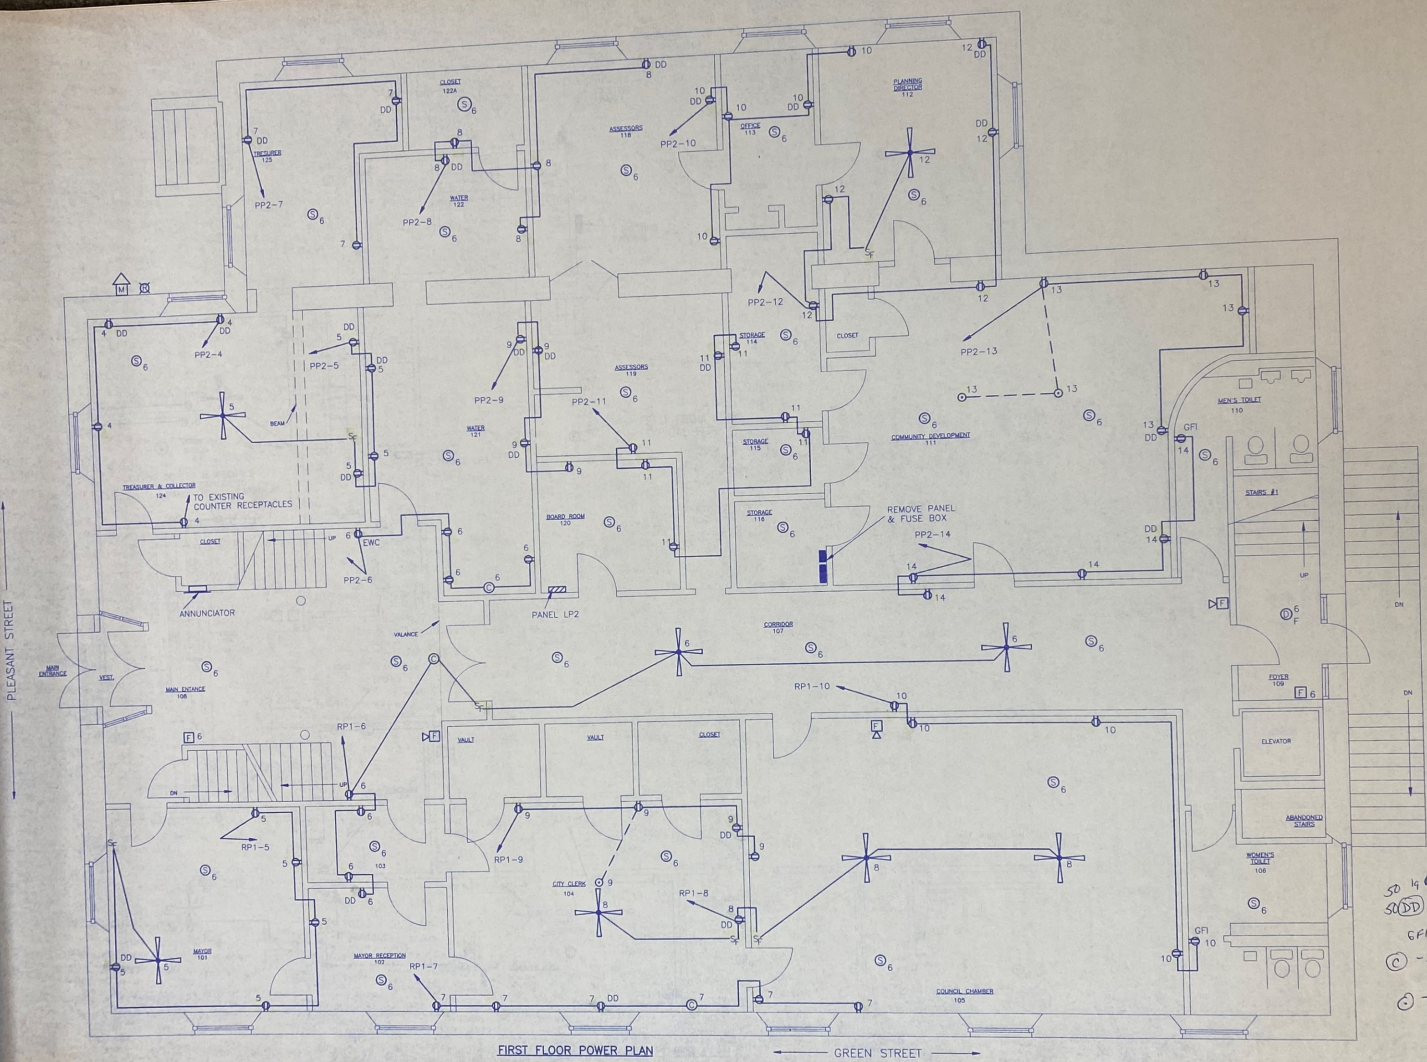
CLOSET
122A
TREASURER
125
PP2-7
WATER
122
PP2-8
ASSESSORS
118
PP2-10
OFFICE
113
PLANNING DIRECTOR
112
DD
7
8
10
12
PP2-12
CLOSET
PP2-13
13
STORAGE
114
11
PP2-4
PP2-5
BEAM
5
4
PP2-9
ASSESSORS
119
PP2-11
WATER
121
9
STORAGE
115
COMMUNITY DEVELOPMENT
111
MEN'S TOILET
110
GFI
STAIRS #1
TREASURER & COLLECTOR
124
TO EXISTING COUNTER RECEPTACLES
BOARD ROOM
120
STORAGE
116
REMOVE PANEL & FUSE BOX
PP2-14
CLOSET
UP
EWC
PP2-6
ANNUNCIATOR
PANEL LP2
CORRIDOR
107
VALANCE
MAIN ENTRANCE
VEST.
MAIN ENTANCE
108
RP1-10
FOYER
109
RP1-6
VAULT
VAULT
CLOSET
ELEVATOR
DN
UP
ABANDONED STAIRS
RP1-5
103
RP1-9
CITY CLERK
104
RP1-8
WOMEN'S TOILET
106
MAYOR
101
MAYOR RECEPTION
102
RP1-7
COUNCIL CHAMBER
105
PLEASANT STREET
FIRST FLOOR POWER PLAN
GREEN STREET
SD 14
SD DD
GFI
C -
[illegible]